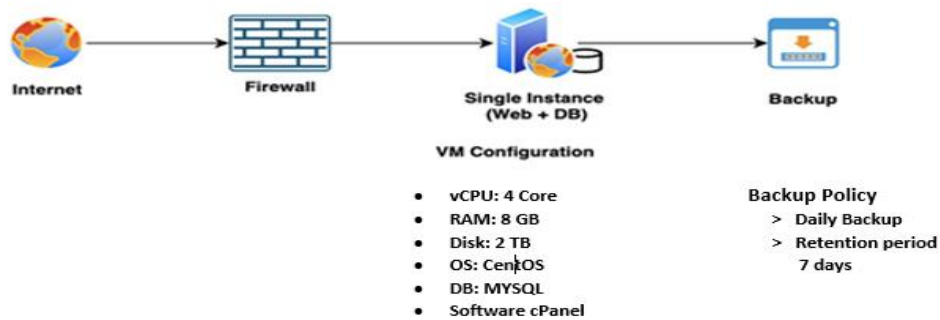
Internet

Firewall

Single Instance (Web + DB)

Backup

VM Configuration

- vCPU: 4 Core
- RAM: 8 GB
- Disk: 2 TB
- OS: CentOS
- DB: MYSQL
- Software cPanel

Backup Policy

> Daily Backup

> Retention period 7 days